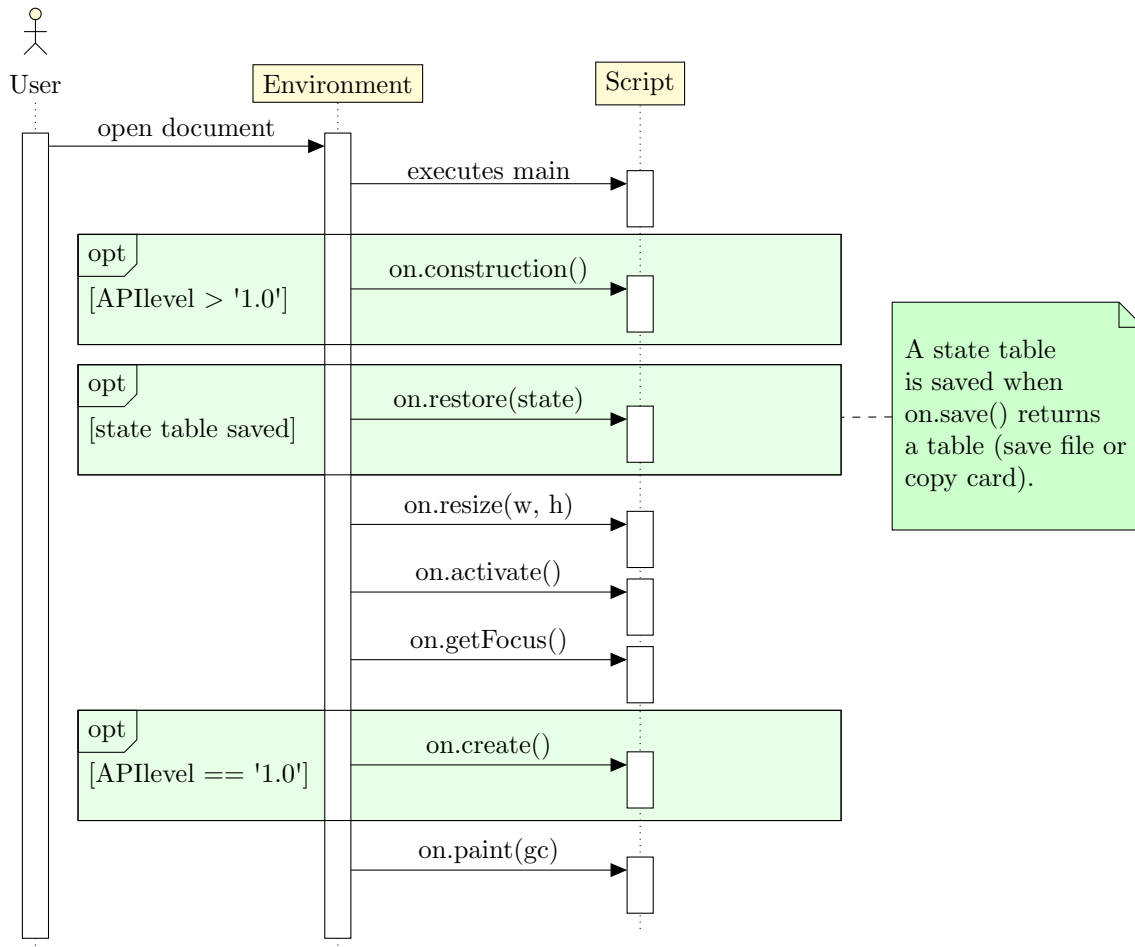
User

Environment

Script

open document

executes main

opt

[APIlevel > '1.0']

on.construction()

opt

[state table saved]

on.restore(state)

A state table is saved when on.save() returns a table (save file or copy card).

on.resize(w, h)

on.activate()

on.getFocus()

opt

[APIlevel == '1.0']

on.create()

on.paint(gc)